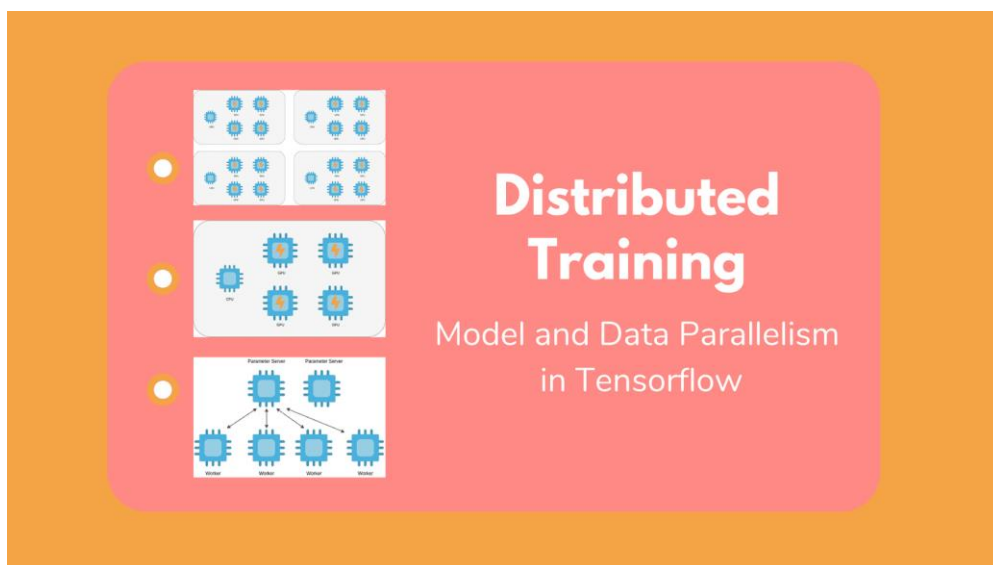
CPU GPU GPU GPU GPU

CPU GPU GPU GPU GPU

CPU GPU GPU GPU GPU

CPU GPU GPU GPU GPU

CPU GPU GPU GPU GPU

Parameter Server Parameter Server

Worker Worker Worker Worker

Distributed Training

Model and Data Parallelism in Tensorflow